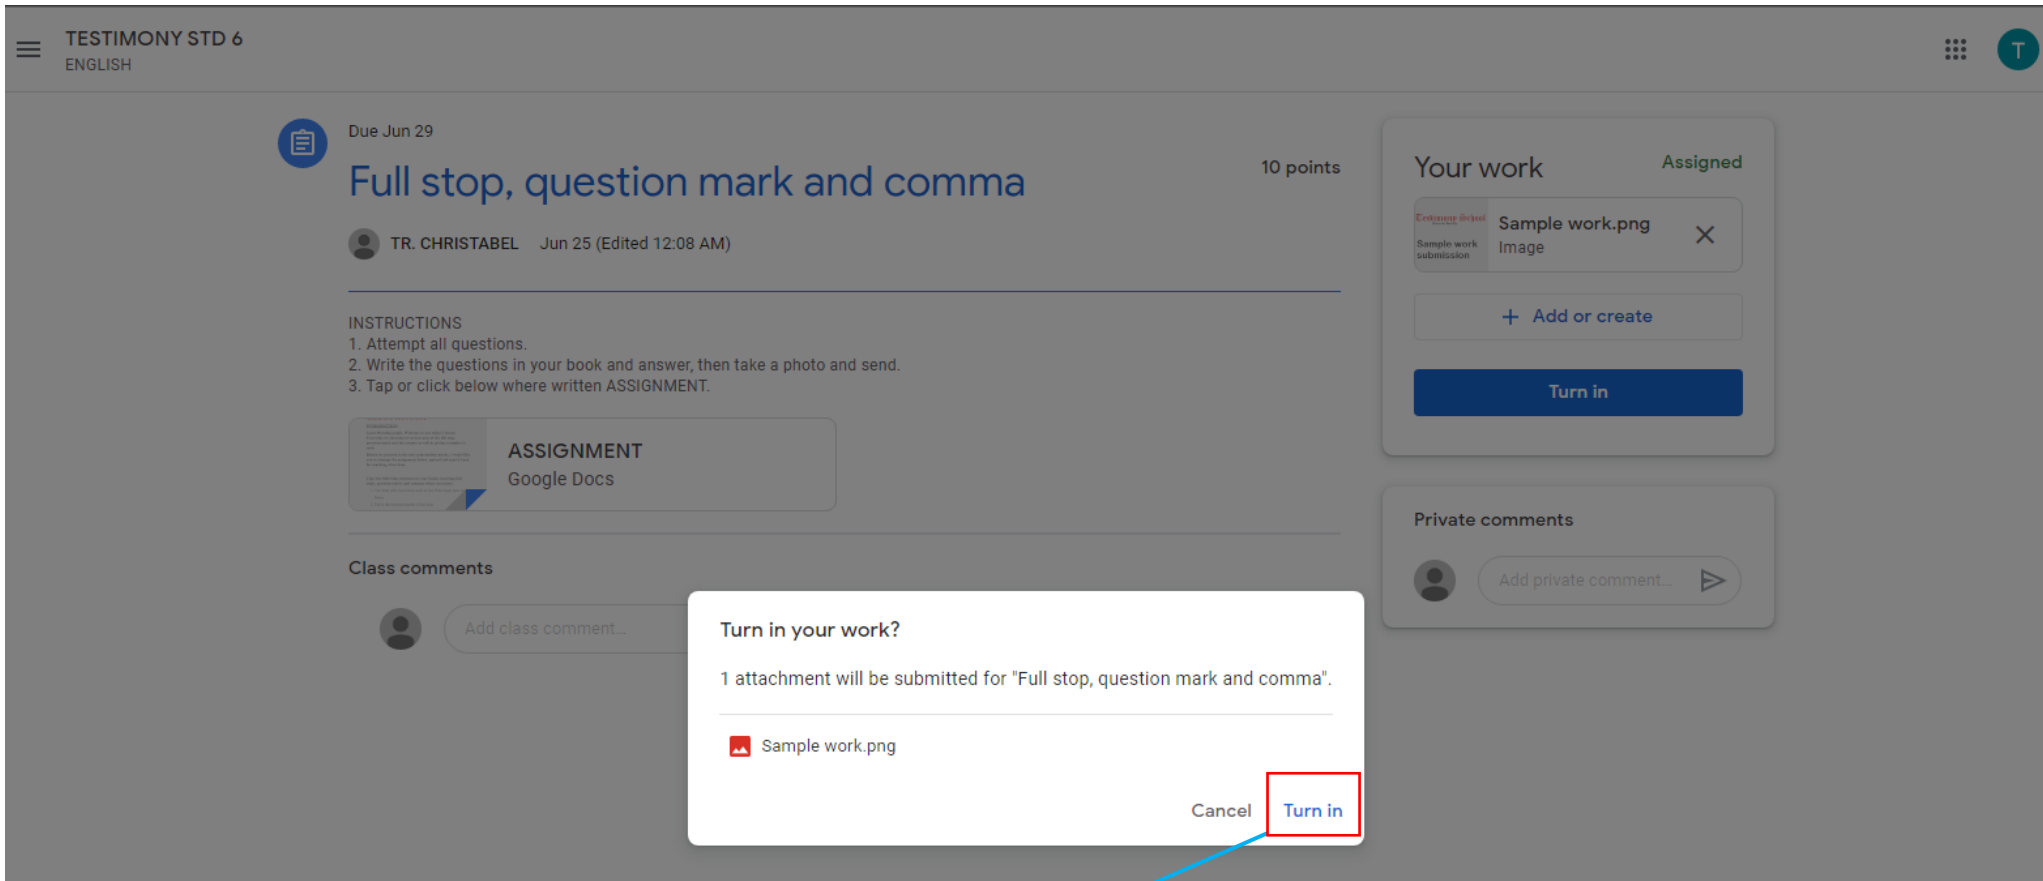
TESTIMONY STD 6
ENGLISH

T

Due Jun 29

Full stop, question mark and comma

10 points

TR. CHRISTABEL Jun 25 (Edited 12:08 AM)

INSTRUCTIONS
1. Attempt all questions.
2. Write the questions in your book and answer, then take a photo and send.
3. Tap or click below where written ASSIGNMENT.

ASSIGNMENT
Google Docs

Class comments

Add class comment...

Your work
Assigned

Sample work.png
Image

Add or create

Turn in

Private comments

Add private comment...

Turn in your work?

1 attachment will be submitted for "Full stop, question mark and comma".

Sample work.png

Cancel
Turn in